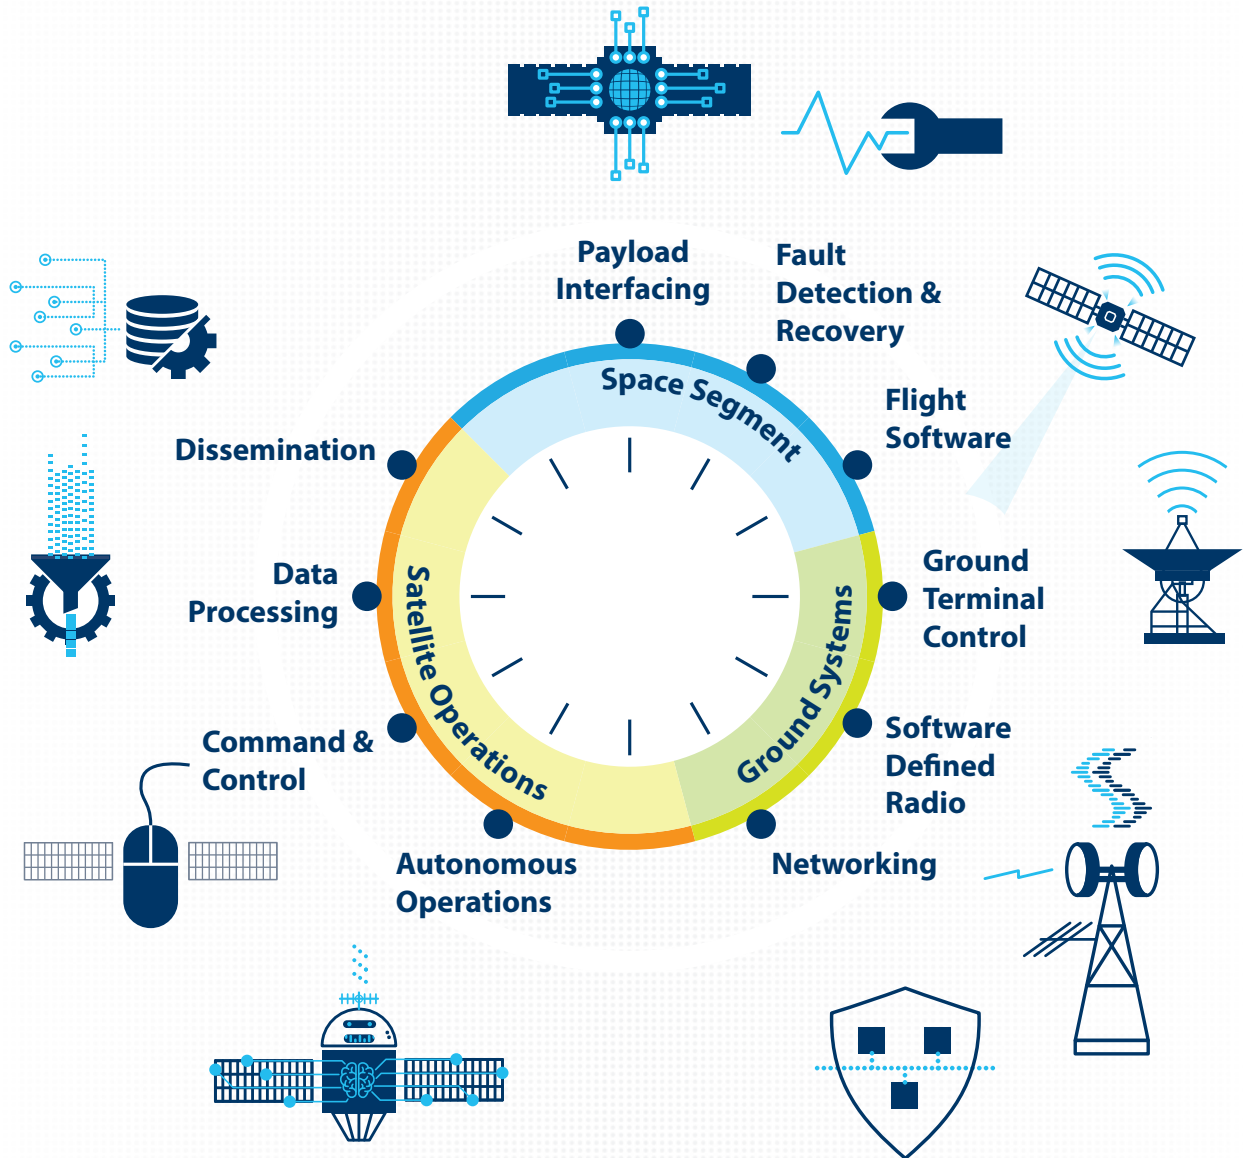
Payload Interfacing

Fault Detection & Recovery

Space Segment

Flight Software

Dissemination

Ground Terminal Control

Data Processing

Satellite Operations

Ground Systems

Software Defined Radio

Command & Control

Networking

Autonomous Operations